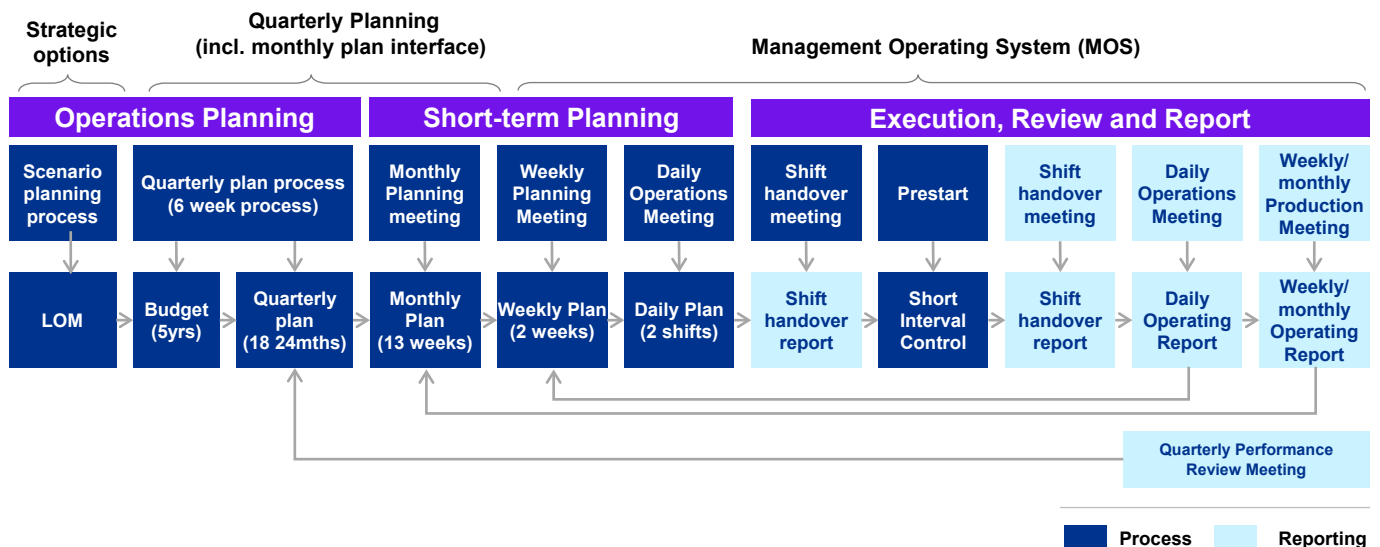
Strategic options

Quarterly Planning (incl. monthly plan interface)

Management Operating System (MOS)

Operations Planning

Short-term Planning

Execution, Review and Report

Scenario planning process

Quarterly plan process (6 week process)

Monthly Planning meeting

Weekly Planning Meeting

Daily Operations Meeting

Shift handover meeting

Prestart

Shift handover meeting

Daily Operations Meeting

Weekly/ monthly Production Meeting

LOM

Budget (5yrs)

Quarterly plan (18 24mths)

Monthly Plan (13 weeks)

Weekly Plan (2 weeks)

Daily Plan (2 shifts)

Shift handover report

Short Interval Control

Shift handover report

Daily Operating Report

Weekly/ monthly Operating Report

Quarterly Performance Review Meeting

Process

Reporting